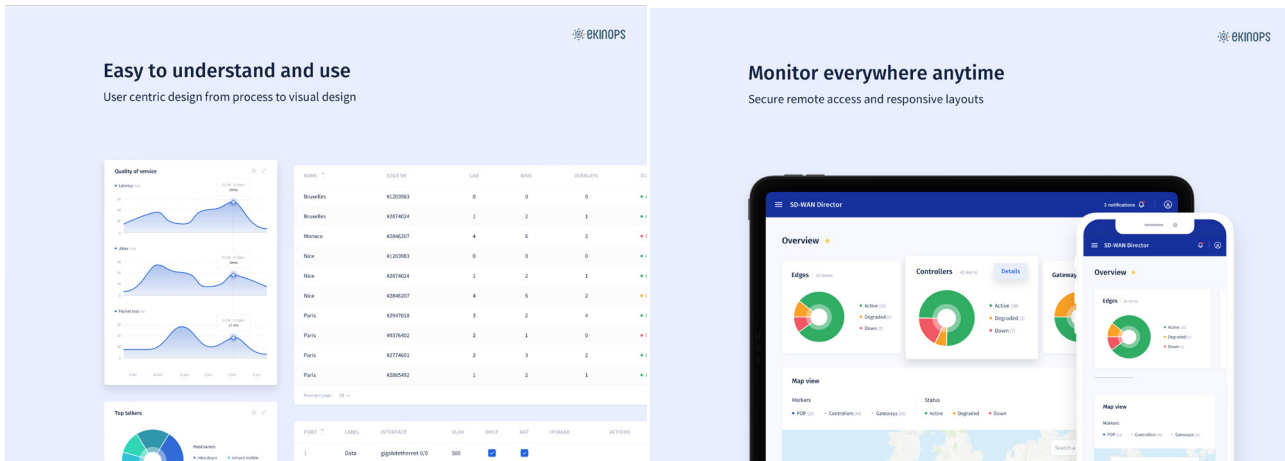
ekinops

Easy to understand and use

User centric design from process to visual design

Quality of service

Latency

Jitter

Packet loss

| NAME | EDGE SN | LAN | WAN | OVERLAYS |
|---|---|---|---|---|
| Bruxelles | #1203983 | 0 | 0 | 0 |
| Bruxelles | #2874024 | 1 | 2 | 1 |
| Monaco | #2846207 | 4 | 6 | 2 |
| Nice | #1203983 | 0 | 0 | 0 |
| Nice | #2874024 | 1 | 2 | 1 |
| Nice | #2846207 | 4 | 6 | 2 |
| Paris | #2947018 | 3 | 2 | 4 |
| Paris | #9376402 | 2 | 1 | 0 |
| Paris | #2774601 | 2 | 3 | 2 |
| Paris | #2865492 | 1 | 2 | 1 |

Rows per page: 10

Top talkers

Hostnames

| PORT | LABEL | INTERFACE | VLAN | DHCP | NAT | IP/MASK | ACTIONS |
|---|---|---|---|---|---|---|---|
| 1 | Data | gigabitethernet 0/0 | 500 | | | | |

ekinops

Monitor everywhere anytime

Secure remote access and responsive layouts

SD-WAN Director

3 notifications

Overview

Edges

Active
Degraded
Down

Controllers

Details

Active
Degraded
Down

Gateway

Map view

Markers

POP
Controllers
Gateways

Status

Active
Degraded
Down

Search a

SD-WAN Director

Overview

Edges

Active
Degraded
Down

Map view

Markers

POP
Controllers
Gateways